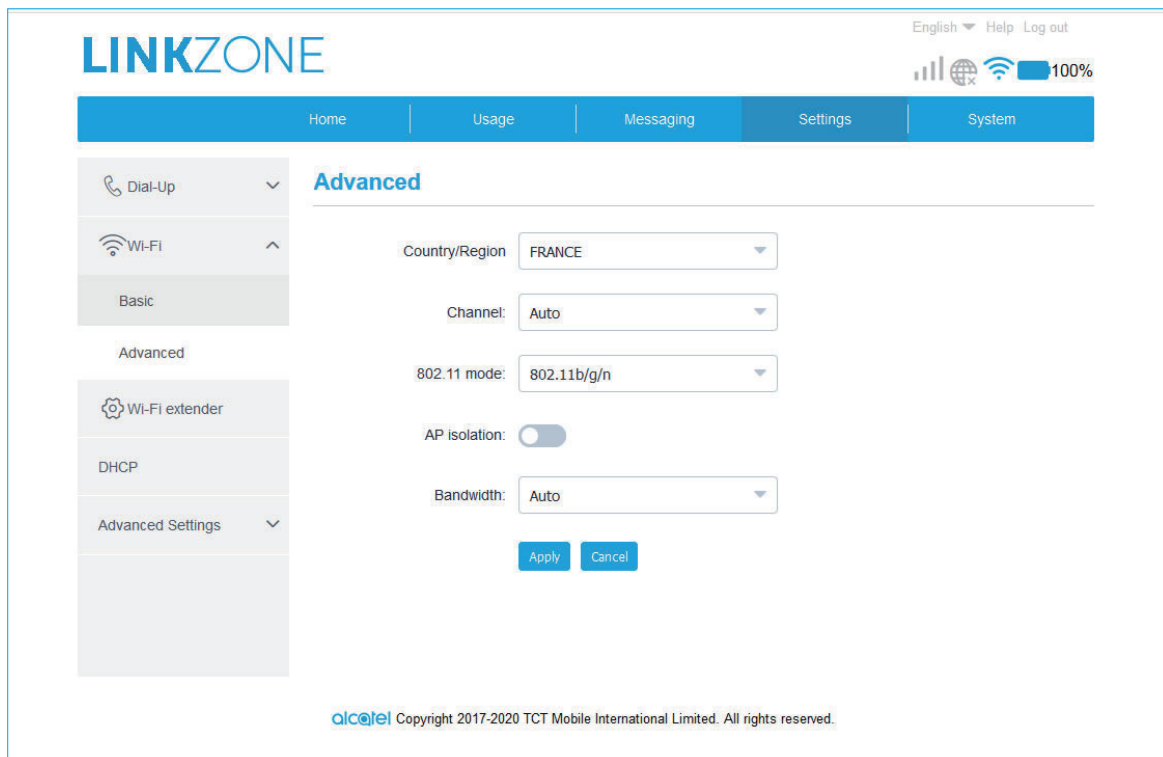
LINKZONE

English Help Log out

100%

Home | Usage | Messaging | Settings | System

Dial-Up

Wi-Fi

Basic

Advanced

Wi-Fi extender

DHCP

Advanced Settings

Advanced

Country/Region FRANCE

Channel: Auto

802.11 mode: 802.11b/g/n

AP isolation:

Bandwidth: Auto

Apply Cancel

alcatel Copyright 2017-2020 TCT Mobile International Limited. All rights reserved.